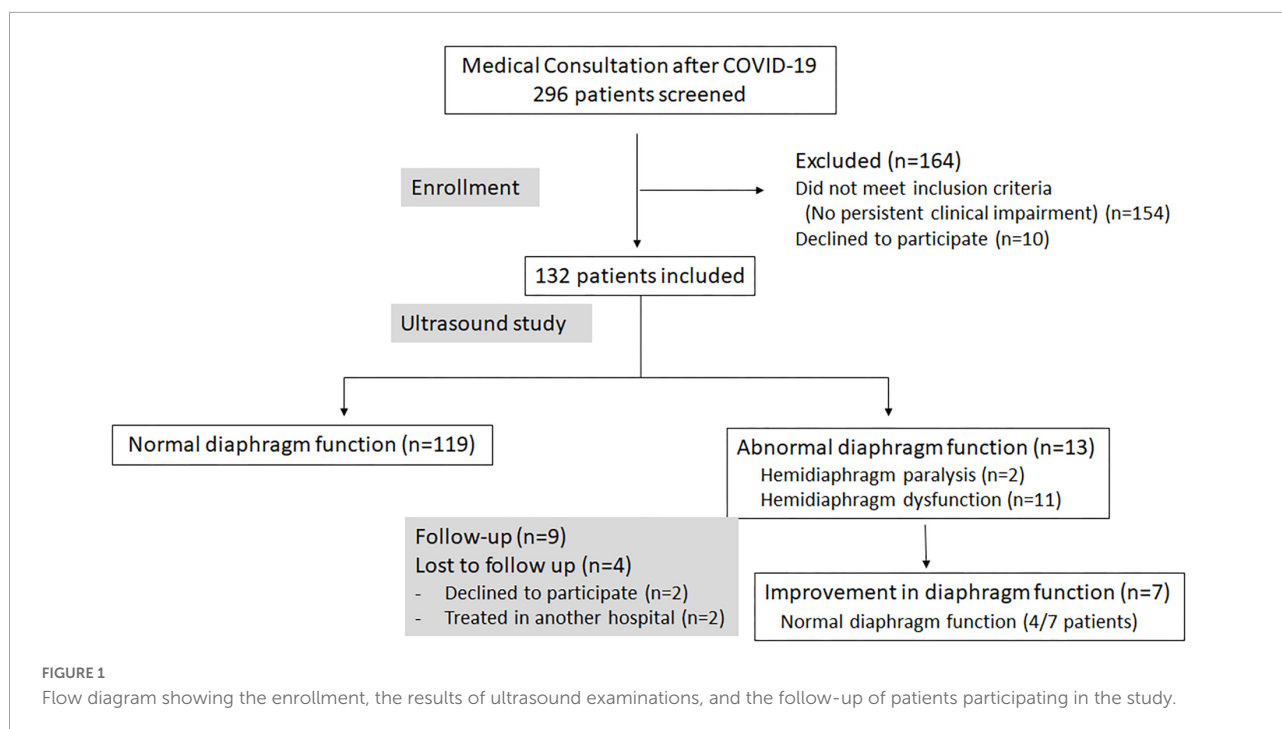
Medical Consultation after COVID-19
296 patients screened

Enrollment

Excluded (n=164)
Did not meet inclusion criteria
(No persistent clinical impairment) (n=154)
Declined to participate (n=10)

132 patients included

Ultrasound study

Normal diaphragm function (n=119)

Abnormal diaphragm function (n=13)
Hemidiaphragm paralysis (n=2)
Hemidiaphragm dysfunction (n=11)

Follow-up (n=9)
Lost to follow up (n=4)
- Declined to participate (n=2)
- Treated in another hospital (n=2)

Improvement in diaphragm function (n=7)
Normal diaphragm function (4/7 patients)

FIGURE 1
Flow diagram showing the enrollment, the results of ultrasound examinations, and the follow-up of patients participating in the study.